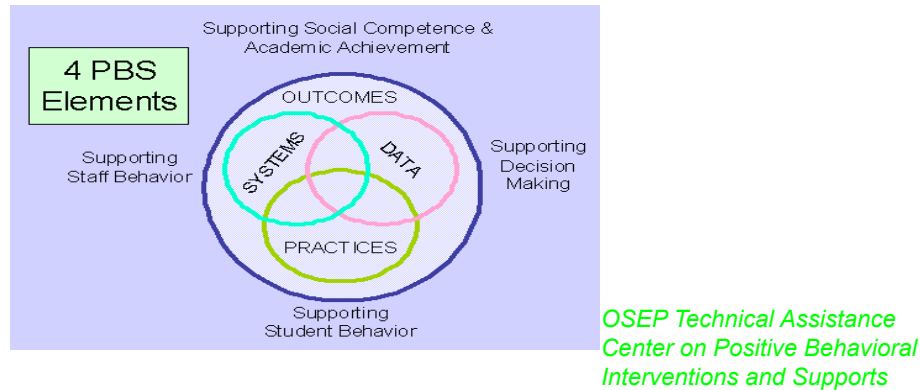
Supporting Social Competence & Academic Achievement

4 PBS Elements

OUTCOMES

Supporting Staff Behavior

SYSTEMS

DATA

Supporting Decision Making

PRACTICES

Supporting Student Behavior

OSEP Technical Assistance Center on Positive Behavioral Interventions and Supports